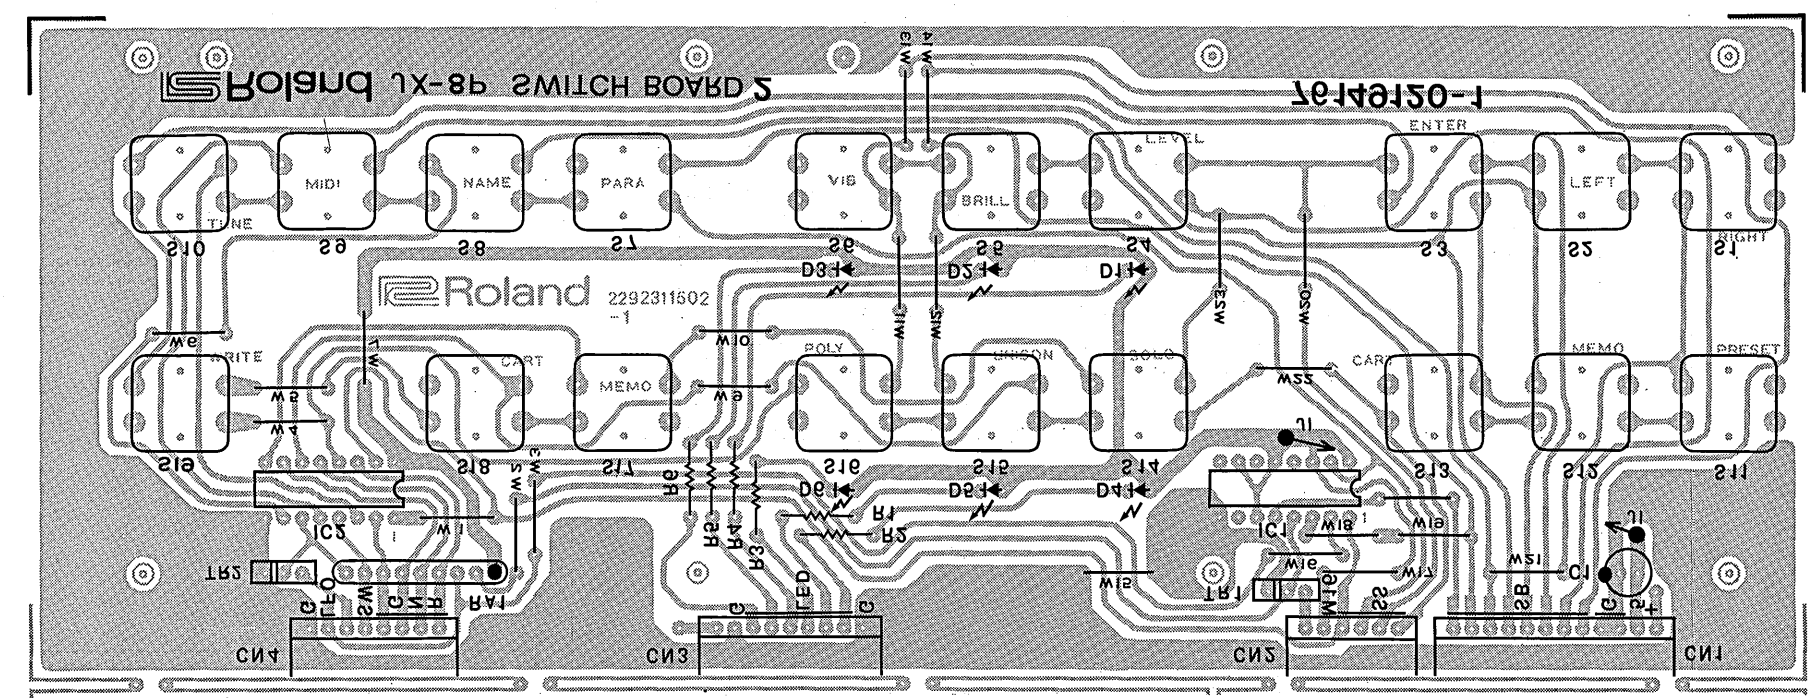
Roland JX-8P SWITCH BOARD 2
76149120-1
W13 W14
ENTER
LEVEL
MIDI NAME PARA VIB BRILL LEFT
TUNE
RIGHT
S10 S9 S8 S7 S6 S5 S4 S3 S2 S1
D3 D2 D1
Roland 2292311502 -1
W12 W15 W23 W20
W6 W10
WRITE CART MEMO POLY UNISON SOLO CART MEMO PRESET
W5 W9 W22
W4 W7
J1
S19 S18 S17 S16 S15 S14 S13 S12 S11
R6 R5 R4 R3
D6 R1 D5 D4
W3 W2
IC2 W1 R2 IC1 W18 W19
W16 W17 W21 C1 J1
TR2 RA1 W15 TR1
G LED SW GND RA1
G LED G
W16 SS
SB
G +5
CN4 CN3 CN2 CN1